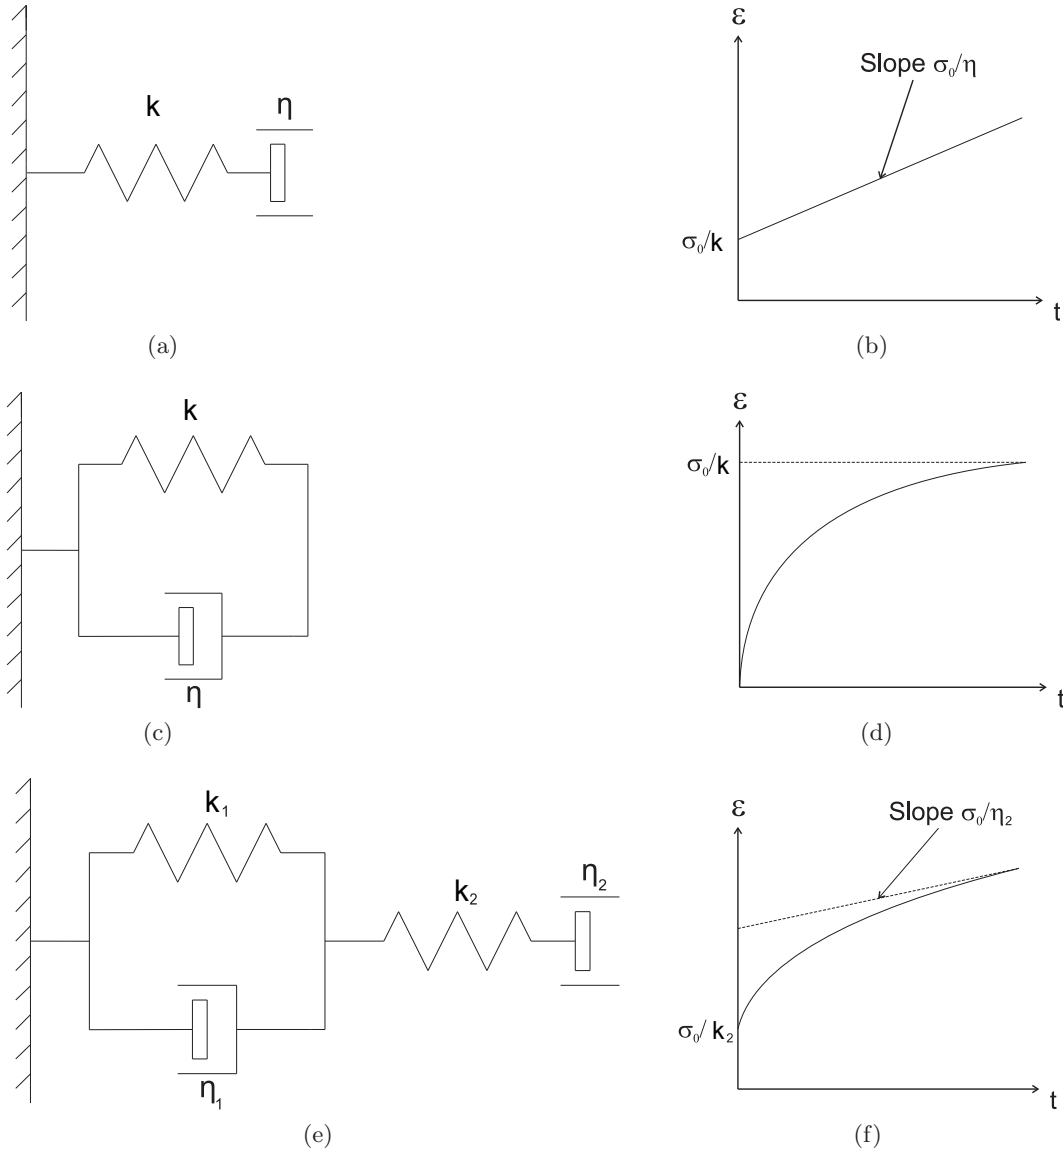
k

$\eta$

(a)

$\varepsilon$

Slope $\sigma_0/\eta$

$\sigma_0/k$

t

(b)

k

$\eta$

(c)

$\varepsilon$

$\sigma_0/k$

t

(d)

$k_1$

$\eta_1$

$k_2$

$\eta_2$

(e)

$\varepsilon$

Slope $\sigma_0/\eta_2$

$\sigma_0/k_2$

t

(f)